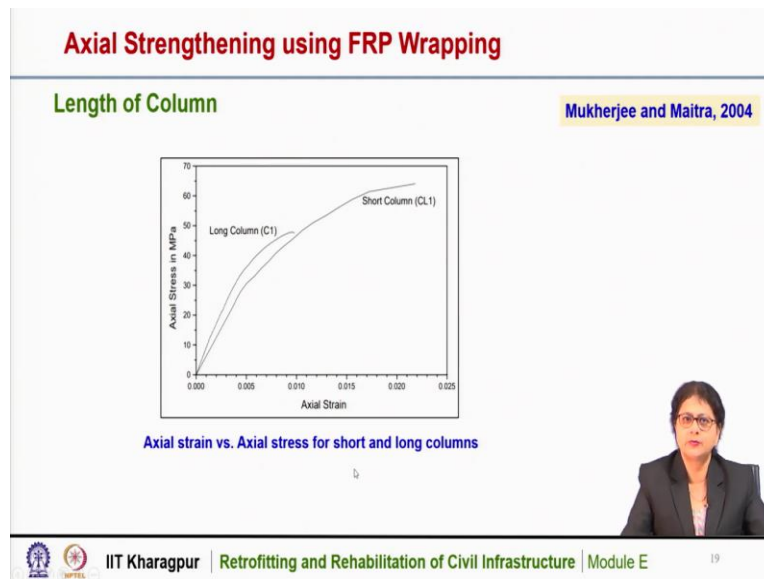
Axial Strengthening using FRP Wrapping

Length of Column

Mukherjee and Maitra, 2004

70
60
50
40
30
20
10
0

Axial Stress in MPa

Long Column (C1)

Short Column (CL1)

0.000 0.005 0.010 0.015 0.020 0.025

Axial Strain

Axial strain vs. Axial stress for short and long columns

IIT Kharagpur | Retrofitting and Rehabilitation of Civil Infrastructure | Module E

19